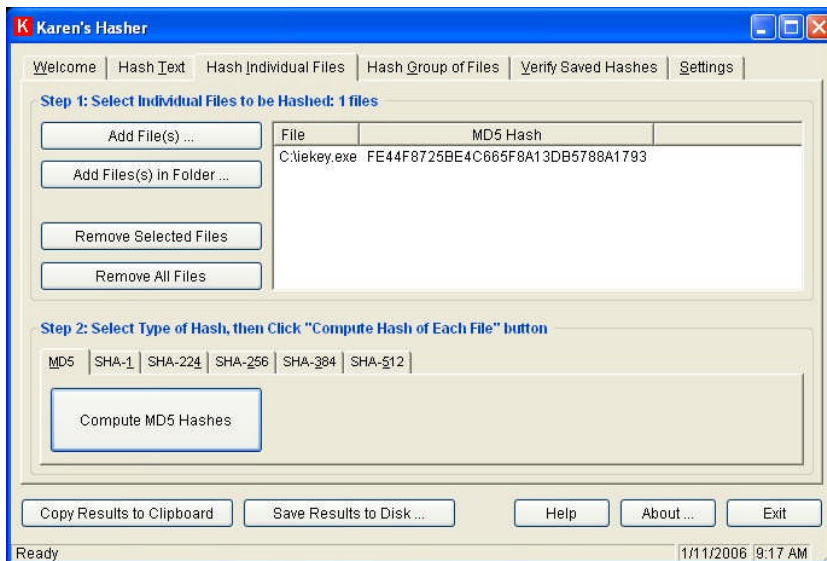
K Karen's Hasher

Welcome | Hash Text | Hash Individual Files | Hash Group of Files | Verify Saved Hashes | Settings

Step 1: Select Individual Files to be Hashed: 1 files

Add File(s) ...

Add Files(s) in Folder ...

Remove Selected Files

Remove All Files

| File | MD5 Hash |
|---|---|
| C:\iekey.exe | FE44F8725BE4C665F8A13DB5788A1793 |

Step 2: Select Type of Hash, then Click "Compute Hash of Each File" button

MD5 | SHA-1 | SHA-224 | SHA-256 | SHA-384 | SHA-512

Compute MD5 Hashes

Copy Results to Clipboard

Save Results to Disk ...

Help

About ...

Exit

Ready

1/11/2006 9:17 AM